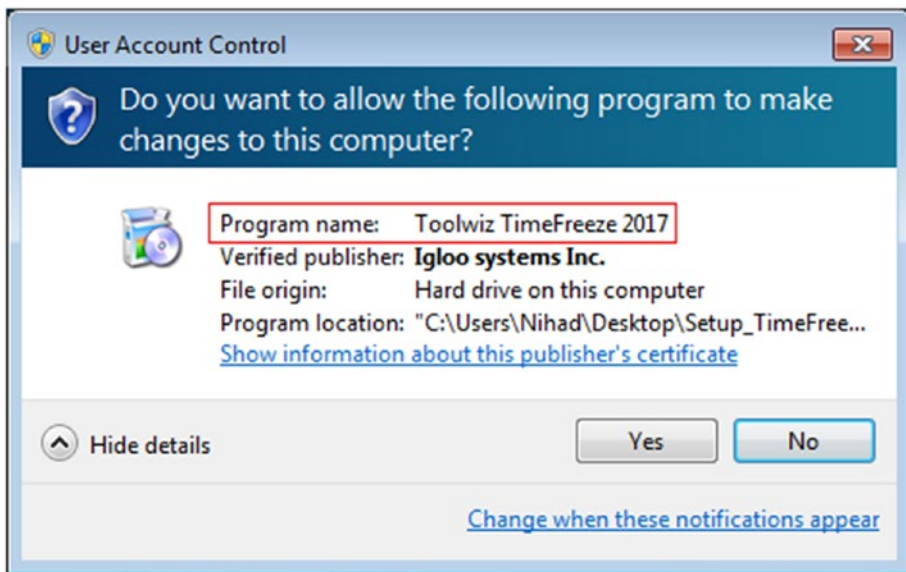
User Account Control

Do you want to allow the following program to make changes to this computer?

Program name: Toolwiz TimeFreeze 2017
Verified publisher: **Igloo systems Inc.**
File origin: Hard drive on this computer
Program location: "C:\Users\Nihad\Desktop\Setup_TimeFree...
Show information about this publisher's certificate

Hide details

Yes No

Change when these notifications appear